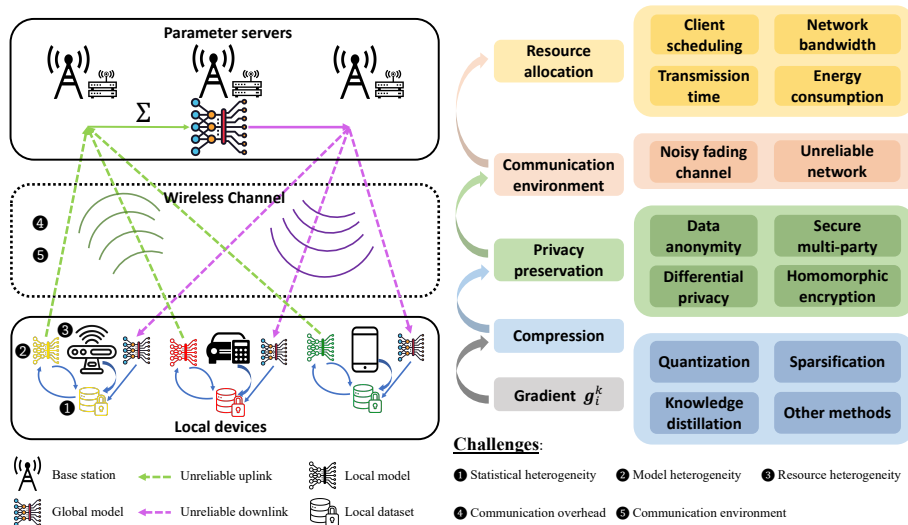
Parameter servers

$\Sigma$

Wireless Channel

④

⑤

③

②

①

Local devices

Resource allocation

Client scheduling

Network bandwidth

Transmission time

Energy consumption

Communication environment

Noisy fading channel

Unreliable network

Privacy preservation

Data anonymity

Secure multi-party

Differential privacy

Homomorphic encryption

Compression

Gradient $g_i^k$

Quantization

Sparsification

Knowledge distillation

Other methods

Base station

Unreliable uplink

Local model

Global model

Unreliable downlink

Local dataset

Challenges:

① Statistical heterogeneity ② Model heterogeneity ③ Resource heterogeneity

④ Communication overhead ⑤ Communication environment